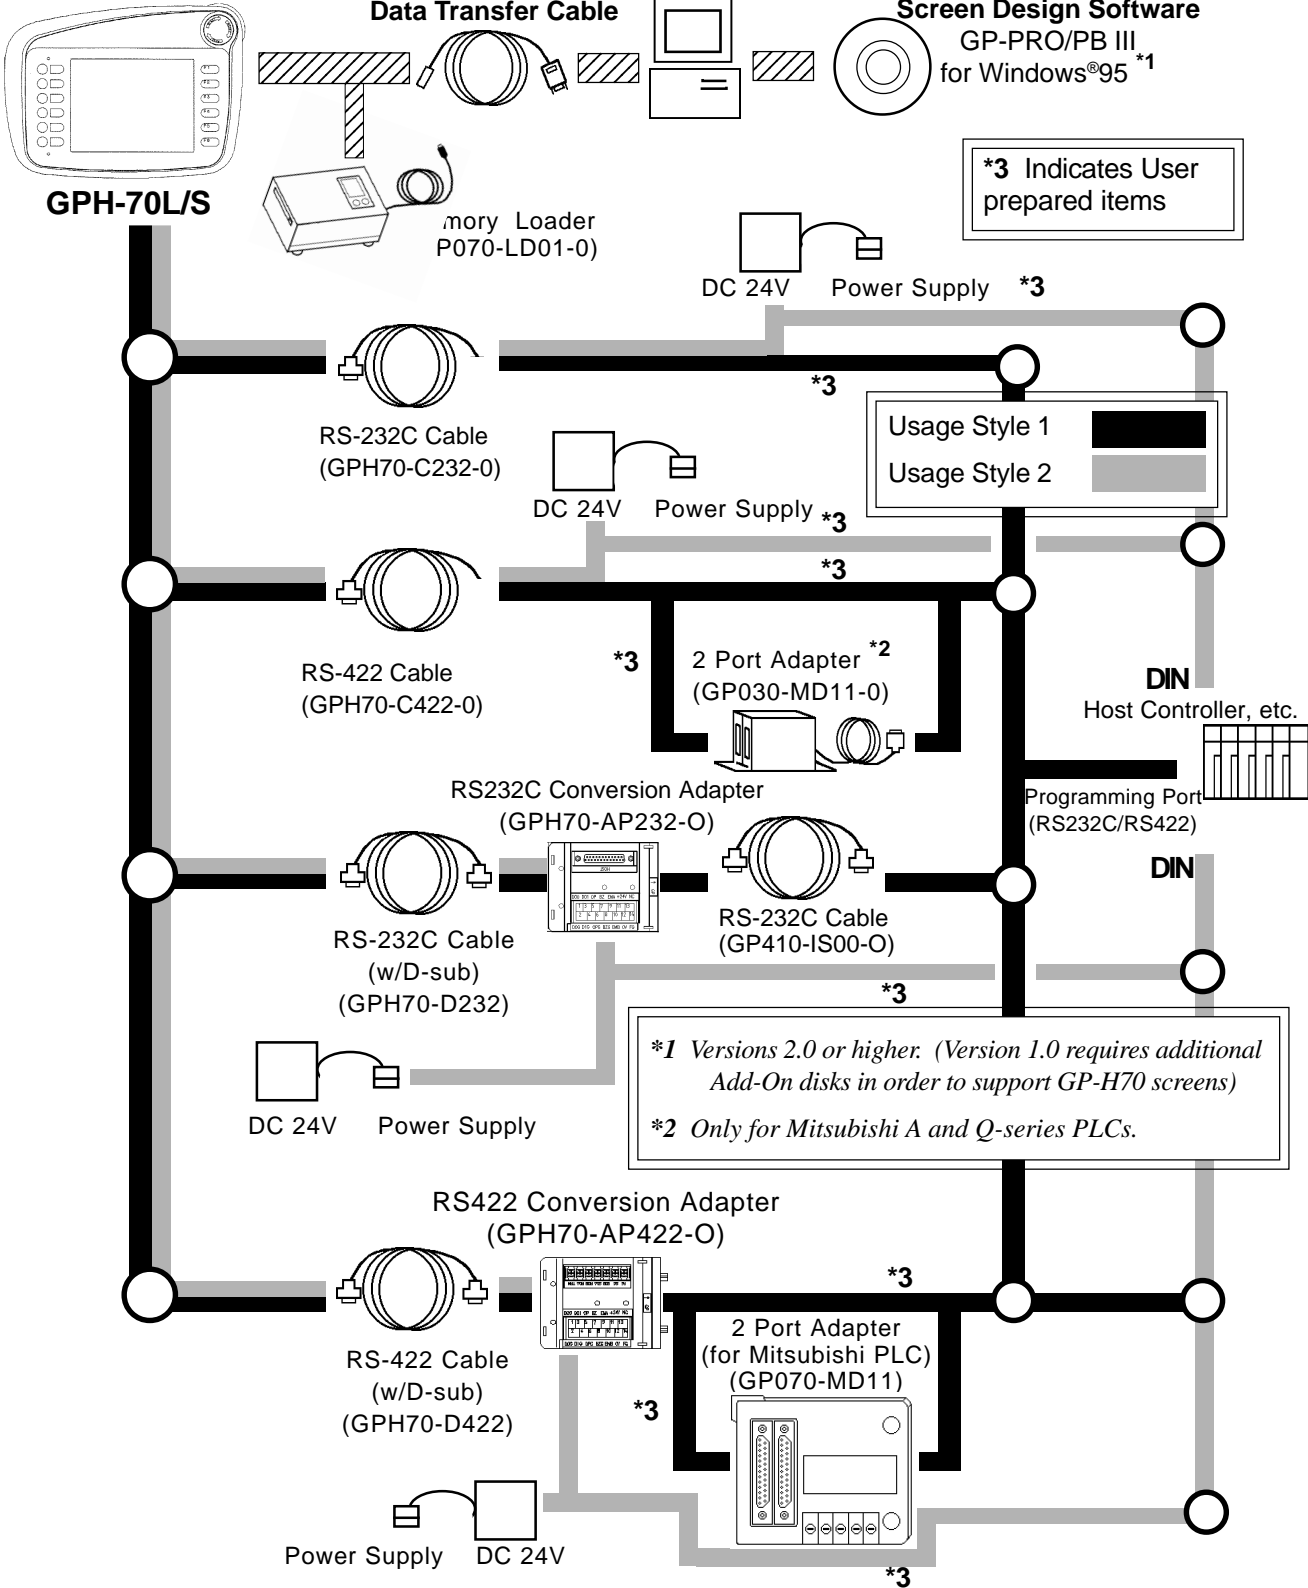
Data Transfer Cable

Screen Design Software
GP-PRO/PB III
for Windows®95 *1

GPH-70L/S

*3 Indicates User prepared items

mory Loader
P070-LD01-0)

DC 24V Power Supply *3

*3

RS-232C Cable
(GPH70-C232-0)

Usage Style 1
Usage Style 2

DC 24V Power Supply *3

*3

RS-422 Cable
(GPH70-C422-0)

*3

2 Port Adapter *2
(GP030-MD11-0)

DIN
Host Controller, etc.

RS232C Conversion Adapter
(GPH70-AP232-O)

Programming Port
(RS232C/RS422)

DIN

RS-232C Cable
(w/D-sub)
(GPH70-D232)

RS-232C Cable
(GP410-IS00-O)

*3

*1 Versions 2.0 or higher. (Version 1.0 requires additional Add-On disks in order to support GP-H70 screens)

*2 Only for Mitsubishi A and Q-series PLCs.

DC 24V Power Supply

RS422 Conversion Adapter
(GPH70-AP422-O)

*3

2 Port Adapter
(for Mitsubishi PLC)
(GP070-MD11)

RS-422 Cable
(w/D-sub)
(GPH70-D422)

*3

Power Supply DC 24V

*3